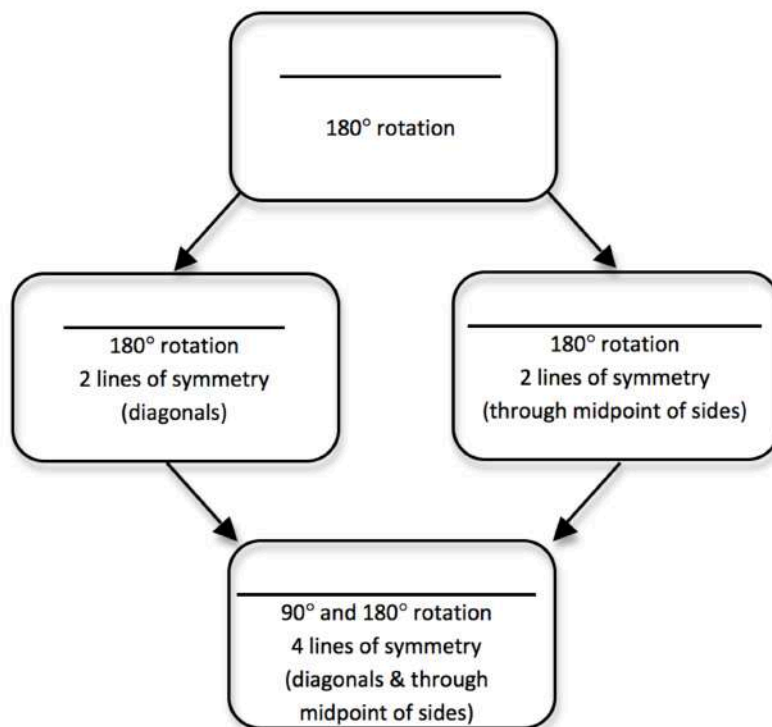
180° rotation

180° rotation
2 lines of symmetry
(diagonals)

180° rotation
2 lines of symmetry
(through midpoint of sides)

90° and 180° rotation
4 lines of symmetry
(diagonals & through midpoint of sides)